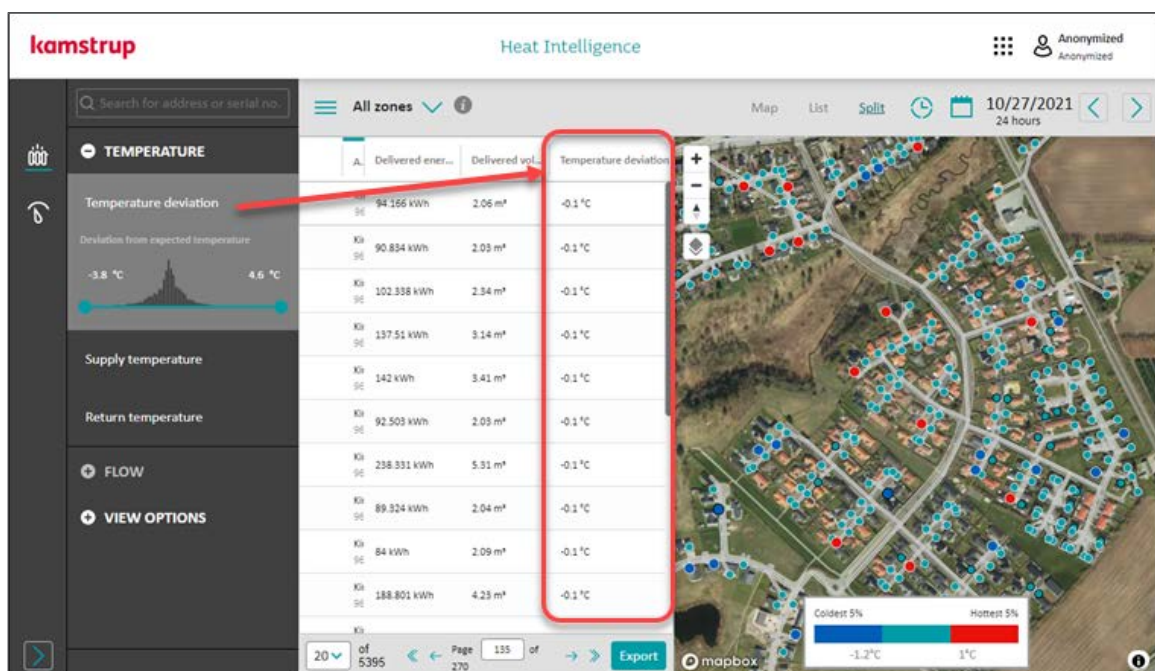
kamstrup

Heat Intelligence

Anonymized
Anonymized

Search for address or serial no.

All zones

Map List Split

10/27/2021
24 hours

TEMPERATURE

Temperature deviation

Deviation from expected temperature

-3.8 °C 4.6 °C

Supply temperature

Return temperature

FLOW

VIEW OPTIONS

| A. | Delivered ener... | Delivered vol... | Temperature deviation |
|---|---|---|---|
| Ki 96 | 94.166 kWh | 2.06 m³ | -0.1 °C |
| Ki 96 | 90.834 kWh | 2.03 m³ | -0.1 °C |
| Ki 96 | 102.338 kWh | 2.34 m³ | -0.1 °C |
| Ki 96 | 137.51 kWh | 3.14 m³ | -0.1 °C |
| Ki 96 | 142 kWh | 3.41 m³ | -0.1 °C |
| Ki 96 | 92.503 kWh | 2.03 m³ | -0.1 °C |
| Ki 96 | 238.331 kWh | 5.31 m³ | -0.1 °C |
| Ki 96 | 89.324 kWh | 2.04 m³ | -0.1 °C |
| Ki 96 | 84 kWh | 2.09 m³ | -0.1 °C |
| Ki 96 | 188.801 kWh | 4.23 m³ | -0.1 °C |
| Ki | | | |

20 of 5395 Page 135 of 270 Export

mapbox

Coldest 5% Hottest 5%
-1.2°C 1°C